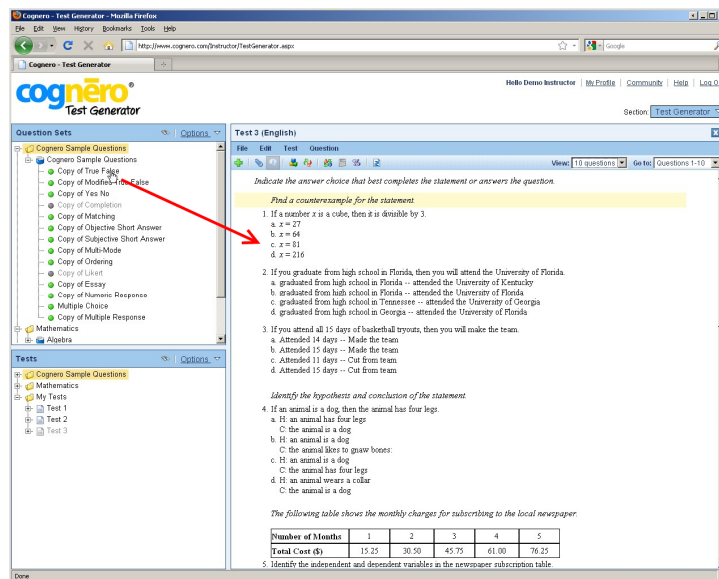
Cognero - Test Generator - Mozilla Firefox

File Edit View History Bookmarks Tools Help

http://www.cognero.com/Instructor/TestGenerator.aspx

Google

Cognero - Test Generator

cognero® Test Generator

Hello Demo Instructor | My Profile | Community | Help | Log O

Section: Test Generator

Question Sets

Options

Cognero Sample Questions
Cognero Sample Questions
Copy of True False
Copy of Modified True False
Copy of Yes No
Copy of Completion
Copy of Matching
Copy of Objective Short Answer
Copy of Subjective Short Answer
Copy of Multi-Mode
Copy of Ordering
Copy of Likert
Copy of Essay
Copy of Numeric Response
Multiple Choice
Copy of Multiple Response
Mathematics
Algebra

Tests

Options

Cognero Sample Questions
Mathematics
My Tests
Test 1
Test 2
Test 3

Test 3 (English)

File Edit Test Question

View: 10 questions Go to: Questions 1-10

Indicate the answer choice that best completes the statement or answers the question.

Find a counterexample for the statement.

1. If a number $x$ is a cube, then it is divisible by 3.
a. $x = 27$
b. $x = 64$
c. $x = 81$
d. $x = 216$

2. If you graduate from high school in Florida, then you will attend the University of Florida.
a. graduated from high school in Florida -- attended the University of Kentucky
b. graduated from high school in Florida -- attended the University of Florida
c. graduated from high school in Tennessee -- attended the University of Georgia
d. graduated from high school in Georgia -- attended the University of Florida

3. If you attend all 15 days of basketball tryouts, then you will make the team.
a. Attended 14 days -- Made the team
b. Attended 15 days -- Made the team
c. Attended 11 days -- Cut from team
d. Attended 15 days -- Cut from team

Identify the hypothesis and conclusion of the statement.

4. If an animal is a dog, then the animal has four legs.
a. H: an animal has four legs
C: the animal is a dog
b. H: an animal is a dog
C: the animal likes to gnaw bones:
c. H: an animal is a dog
C: the animal has four legs
d. H: an animal wears a collar
C: the animal is a dog

The following table shows the monthly charges for subscribing to the local newspaper.

| Number of Months | 1 | 2 | 3 | 4 | 5 |
|---|---|---|---|---|---|
| Total Cost ($) | 15.25 | 30.50 | 45.75 | 61.00 | 76.25 |

5. Identify the independent and dependent variables in the newspaper subscription table.

Done